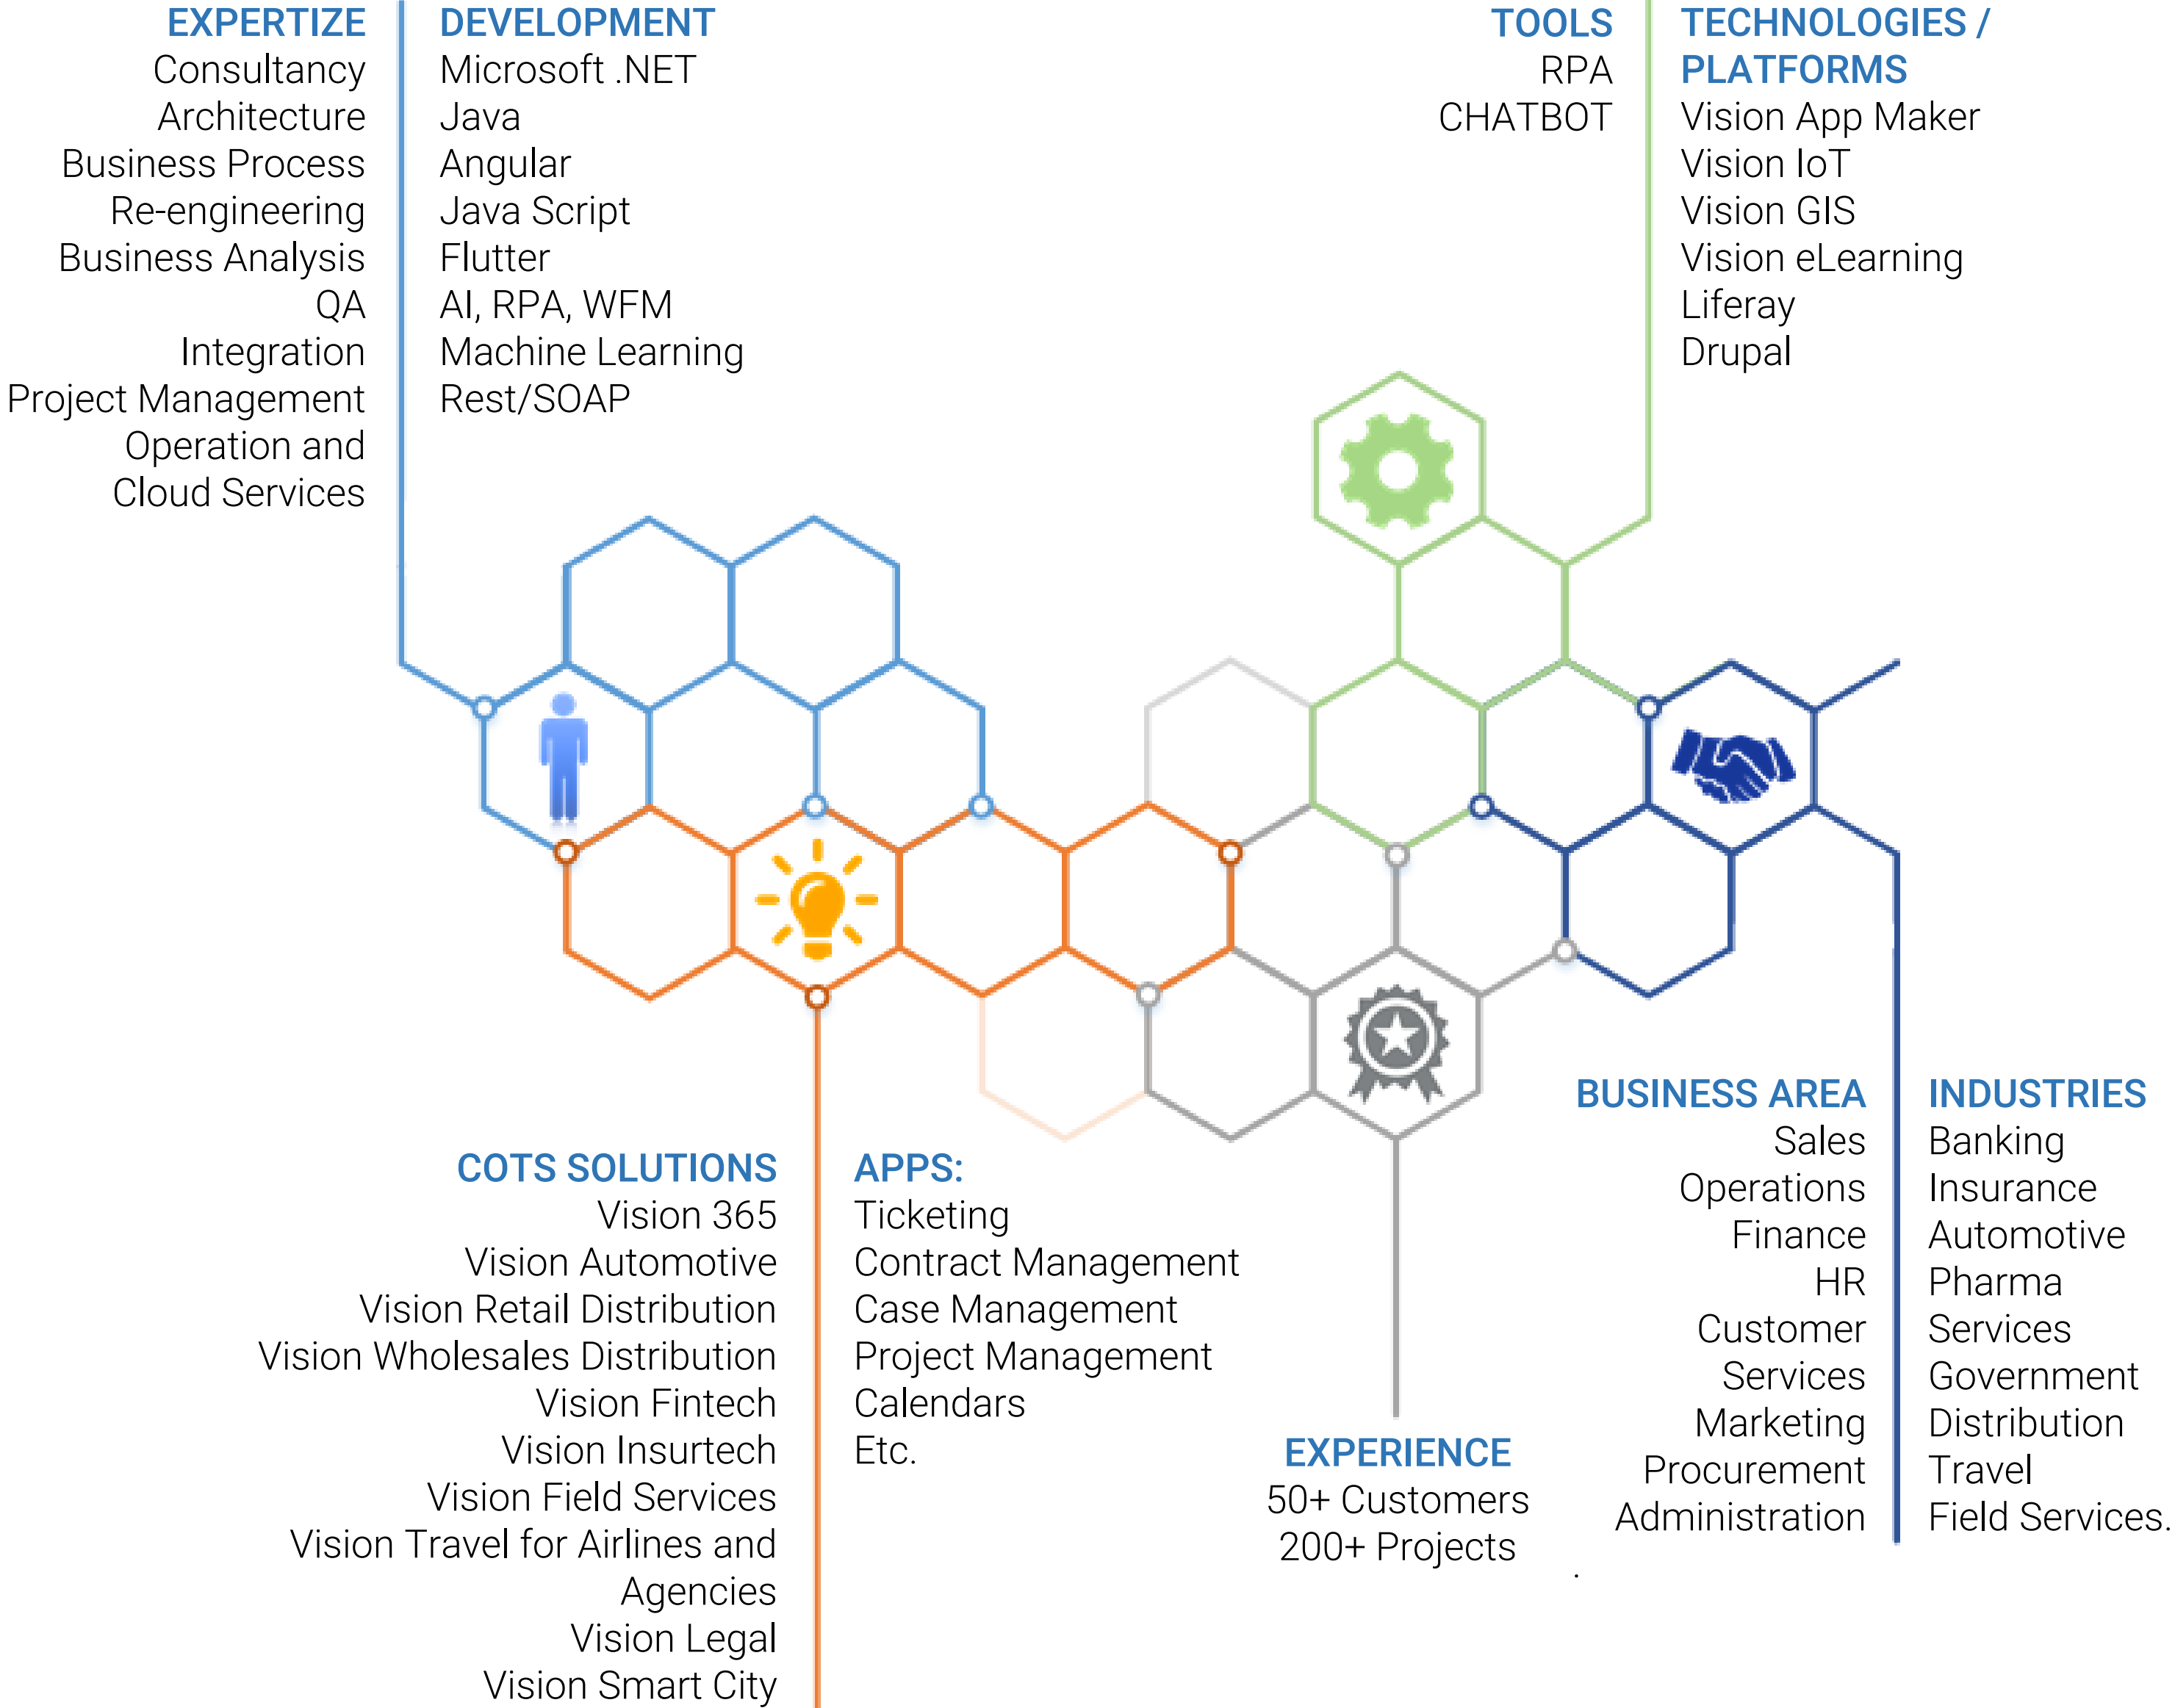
EXPERTIZE
Consultancy
Architecture
Business Process
Re-engineering
Business Analysis
QA
Integration
Project Management
Operation and
Cloud Services

DEVELOPMENT
Microsoft .NET
Java
Angular
Java Script
Flutter
AI, RPA, WFM
Machine Learning
Rest/SOAP

TOOLS
RPA
CHATBOT

TECHNOLOGIES / PLATFORMS
Vision App Maker
Vision IoT
Vision GIS
Vision eLearning
Liferay
Drupal

COTS SOLUTIONS
Vision 365
Vision Automotive
Vision Retail Distribution
Vision Wholesales Distribution
Vision Fintech
Vision Insurtech
Vision Field Services
Vision Travel for Airlines and Agencies
Vision Legal
Vision Smart City

APPS:
Ticketing
Contract Management
Case Management
Project Management
Calendars
Etc.

EXPERIENCE
50+ Customers
200+ Projects

BUSINESS AREA
Sales
Operations
Finance
HR
Customer
Services
Marketing
Procurement
Administration

INDUSTRIES
Banking
Insurance
Automotive
Pharma
Services
Government
Distribution
Travel
Field Services.